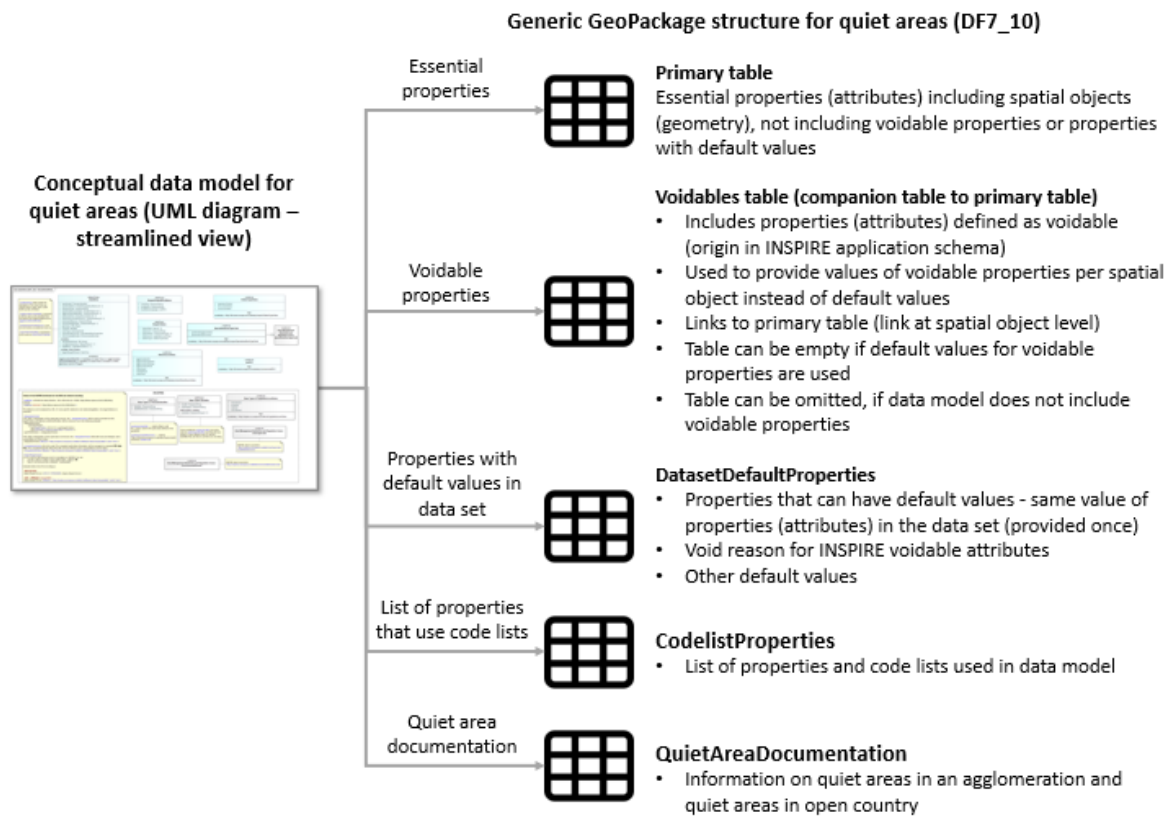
Generic GeoPackage structure for quiet areas (DF7_10)

Conceptual data model for quiet areas (UML diagram – streamlined view)

Essential properties

Primary table
Essential properties (attributes) including spatial objects (geometry), not including voidable properties or properties with default values

Voidable properties

Voidables table (companion table to primary table)
• Includes properties (attributes) defined as voidable (origin in INSPIRE application schema)
• Used to provide values of voidable properties per spatial object instead of default values
• Links to primary table (link at spatial object level)
• Table can be empty if default values for voidable properties are used
• Table can be omitted, if data model does not include voidable properties

Properties with default values in data set

DatasetDefaultProperties
• Properties that can have default values - same value of properties (attributes) in the data set (provided once)
• Void reason for INSPIRE voidable attributes
• Other default values

List of properties that use code lists

CodelistProperties
• List of properties and code lists used in data model

Quiet area documentation

QuietAreaDocumentation
• Information on quiet areas in an agglomeration and quiet areas in open country